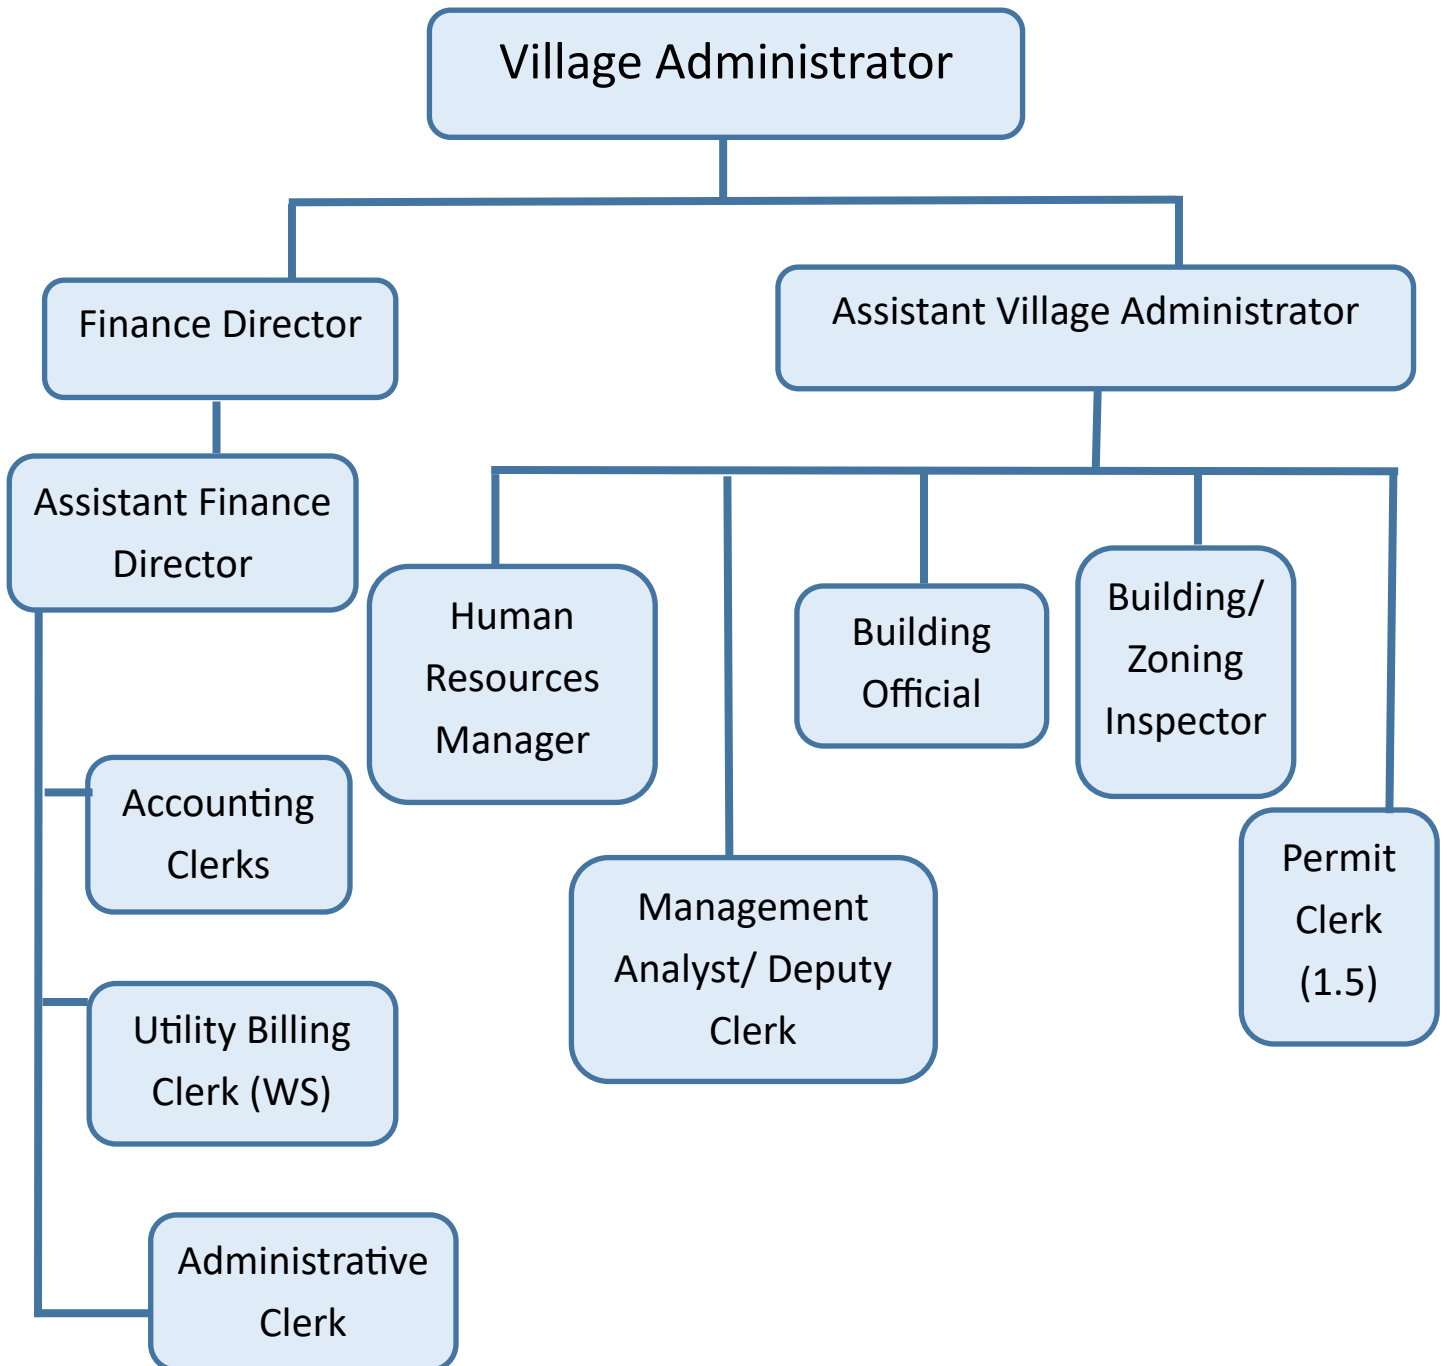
Village Administrator

Finance Director

Assistant Village Administrator

Assistant Finance Director

Human Resources Manager

Building Official

Building/ Zoning Inspector

Accounting Clerks

Management Analyst/ Deputy Clerk

Permit Clerk (1.5)

Utility Billing Clerk (WS)

Administrative Clerk